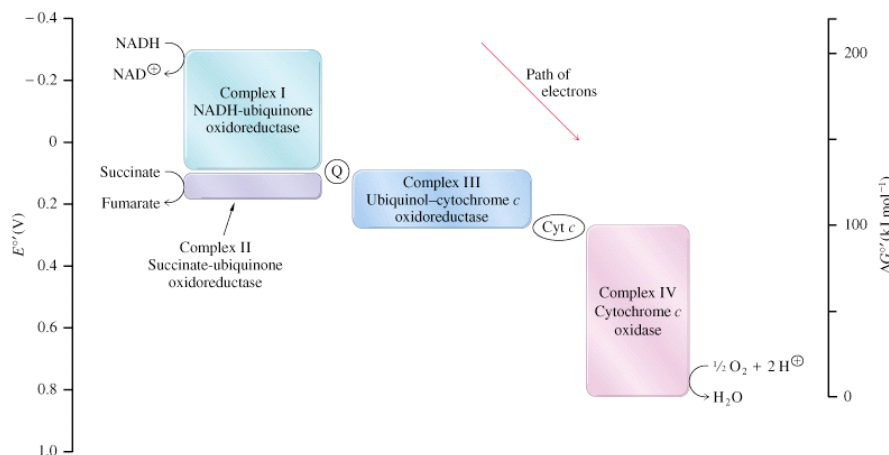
−0.4
−0.2
0
0.2
0.4
0.6
0.8
1.0

$E^{\circ\prime}$ (V)

NADH
NAD$^{\oplus}$

Complex I
NADH-ubiquinone oxidoreductase

Succinate
Fumarate

Complex II
Succinate-ubiquinone oxidoreductase

Q

Complex III
Ubiquinol–cytochrome $c$ oxidoreductase

Cyt $c$

Path of electrons

Complex IV
Cytochrome $c$ oxidase

$\frac{1}{2}$ $O_2$ + 2 H$^{\oplus}$
$H_2O$

200
100
0

$\Delta G^{\circ\prime}$ (kJ mol$^{-1}$)